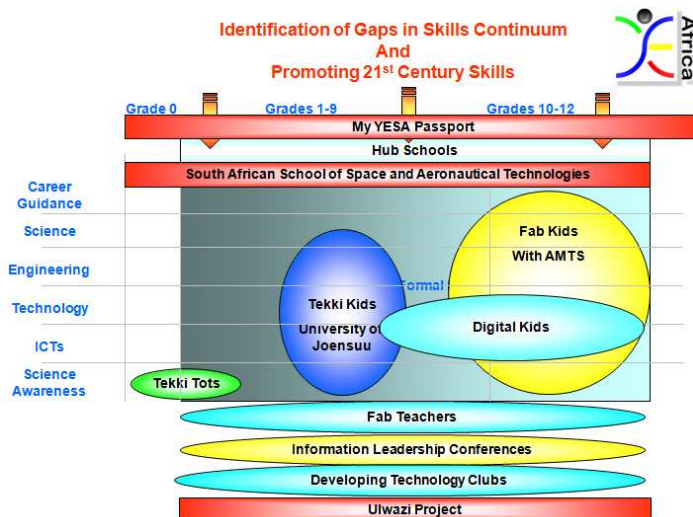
Identification of Gaps in Skills Continuum
And
Promoting 21$^{st}$ Century Skills

Africa

Grade 0
Grades 1-9
Grades 10-12

My YESA Passport
Hub Schools
South African School of Space and Aeronautical Technologies

Career Guidance
Science
Engineering
Technology
ICTs
Science Awareness

Fab Kids
With AMTS
Formal
Tekki Kids
University of Joensuu
Digital Kids
Tekki Tots

Fab Teachers
Information Leadership Conferences
Developing Technology Clubs
Ulwazi Project